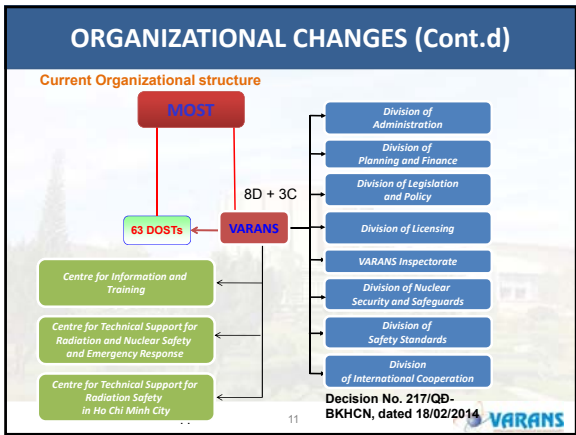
ORGANIZATIONAL CHANGES (Cont.d)

Current Organizational structure

MOST

8D + 3C

63 DOSTs

VARANS

Division of Administration

Division of Planning and Finance

Division of Legislation and Policy

Division of Licensing

VARANS Inspectorate

Division of Nuclear Security and Safeguards

Division of Safety Standards

Division of International Cooperation

Centre for Information and Training

Centre for Technical Support for Radiation and Nuclear Safety and Emergency Response

Centre for Technical Support for Radiation Safety in Ho Chi Minh City

Decision No. 217/QD-BKHCN, dated 18/02/2014

11

VARANS